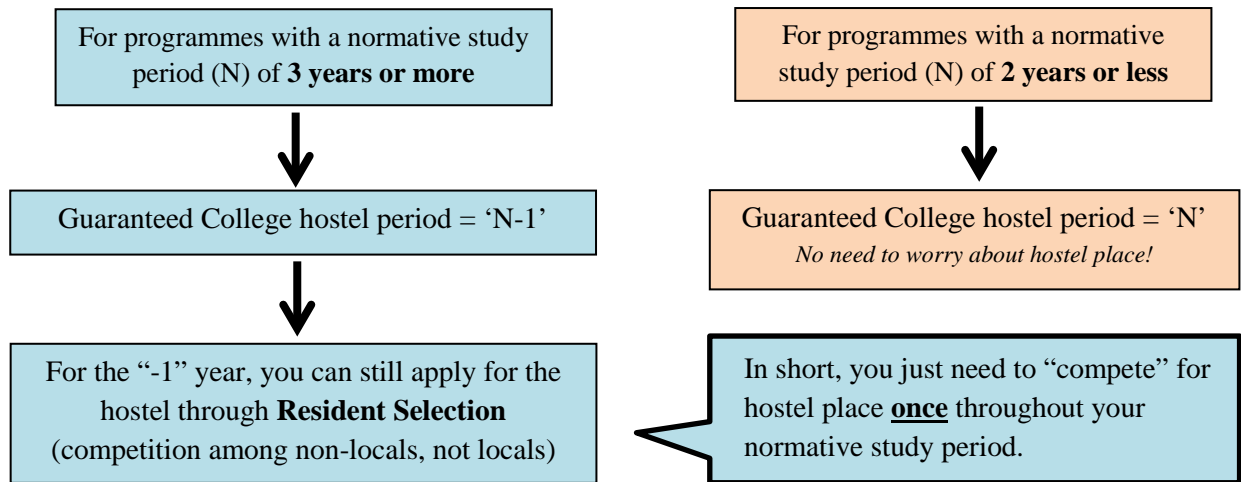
For programmes with a normative study period (N) of **3 years or more**

Guaranteed College hostel period = 'N-1'

For the "-1" year, you can still apply for the hostel through **Resident Selection** (competition among non-locals, not locals)

For programmes with a normative study period (N) of **2 years or less**

Guaranteed College hostel period = 'N'
*No need to worry about hostel place!*

In short, you just need to "compete" for hostel place **once** throughout your normative study period.